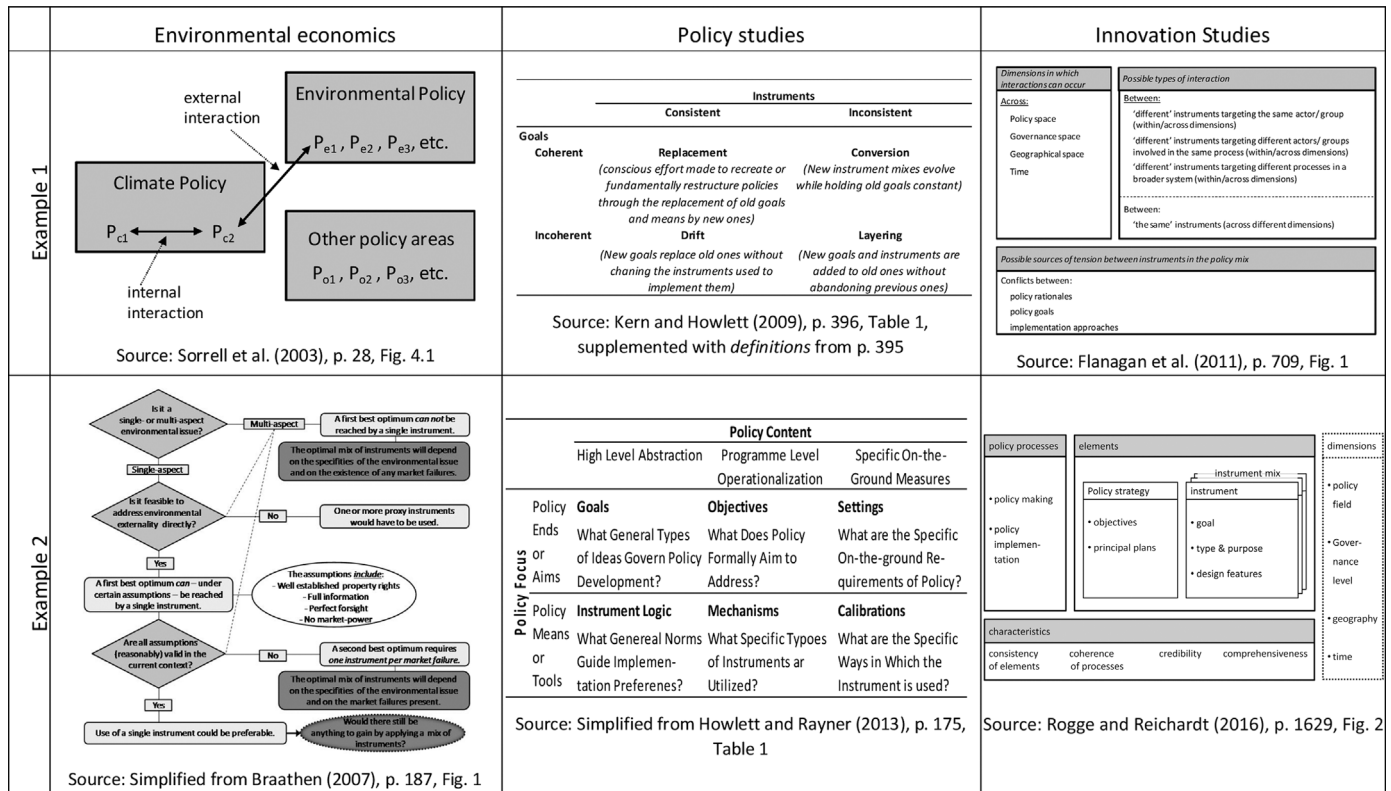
| | Environmental economics | Policy studies | Innovation Studies |
|---|---|---|---|
| Example 1 | external interaction; Environmental Policy $P_{e1}$, $P_{e2}$, $P_{e3}$, etc.; Climate Policy $P_{c1}$ $P_{c2}$; Other policy areas $P_{o1}$, $P_{o2}$, $P_{o3}$, etc.; internal interaction. Source: Sorrell et al. (2003), p. 28, Fig. 4.1 | (see below) Source: Kern and Howlett (2009), p. 396, Table 1, supplemented with *definitions* from p. 395 | (see below) Source: Flanagan et al. (2011), p. 709, Fig. 1 |
| Example 2 | (see below) Source: Simplified from Braathen (2007), p. 187, Fig. 1 | (see below) Source: Simplified from Howlett and Rayner (2013), p. 175, Table 1 | (see below) Source: Rogge and Reichardt (2016), p. 1629, Fig. 2 |

Policy studies, Example 1:

| | Instruments: Consistent | Instruments: Inconsistent |
|---|---|---|
| Goals Coherent | Replacement (conscious effort made to recreate or fundamentally restructure policies through the replacement of old goals and means by new ones) | Conversion (New instrument mixes evolve while holding old goals constant) |
| Incoherent | Drift (New goals replace old ones without chaning the instruments used to implement them) | Layering (New goals and instruments are added to old ones without abandoning previous ones) |

Innovation Studies, Example 1:

Dimensions in which interactions can occur
Across:
Policy space
Governance space
Geographical space
Time

Possible types of interaction
Between:
'different' instruments targeting the same actor/ group (within/across dimensions)
'different' instruments targeting different actors/ groups involved in the same process (within/across dimensions)
'different' instruments targeting different processes in a broader system (within/across dimensions)
Between:
'the same' instruments (across different dimensions)

Possible sources of tension between instruments in the policy mix
Conflicts between:
policy rationales
policy goals
implementation approaches

Environmental economics, Example 2:

Is it a single- or multi-aspect environmental issue?
Multi-aspect
A first best optimum *can not* be reached by a single instrument.
The optimal mix of instruments will depend on the specifities of the environmental issue and on the existence of any market failures.
Single-aspect
Is it feasible to address environmental externality directly?
No
One or more proxy instruments would have to be used.
Yes
A first best optimum *can* – under certain assumptions – be reached by a single instrument.
The assumptions *include*:
- Well established property rights
- Full information
- Perfect forsight
- No market-power
Are all assumptions (reasonably) valid in the current context?
No
A second best optimum requires *one instrument per market failure.*
The optimal mix of instruments will depend on the specifities of the environmental issue and on the market failures present.
Yes
Use of a single instrument could be preferable.
Would there still be anything to gain by applying a mix of instruments?

Policy studies, Example 2:

| Policy Focus | | Policy Content: High Level Abstraction | Programme Level Operationalization | Specific On-the-Ground Measures |
|---|---|---|---|---|
| | Policy Ends or Aims | **Goals** What General Types of Ideas Govern Policy Development? | **Objectives** What Does Policy Formally Aim to Address? | **Settings** What are the Specific On-the-ground Requirements of Policy? |
| | Policy Means or Tools | **Instrument Logic** What Genereal Norms Guide Implementation Preferenes? | **Mechanisms** What Specific Typoes of Instruments ar Utilized? | **Calibrations** What are the Specific Ways in Which the Instrument is used? |

Innovation Studies, Example 2:

policy processes
• policy making
• policy implementation

elements
Policy strategy
• objectives
• principal plans
instrument mix
instrument
• goal
• type & purpose
• design features

dimensions
• policy field
• Governance level
• geography
• time

characteristics
consistency of elements
coherence of processes
credibility
comprehensiveness